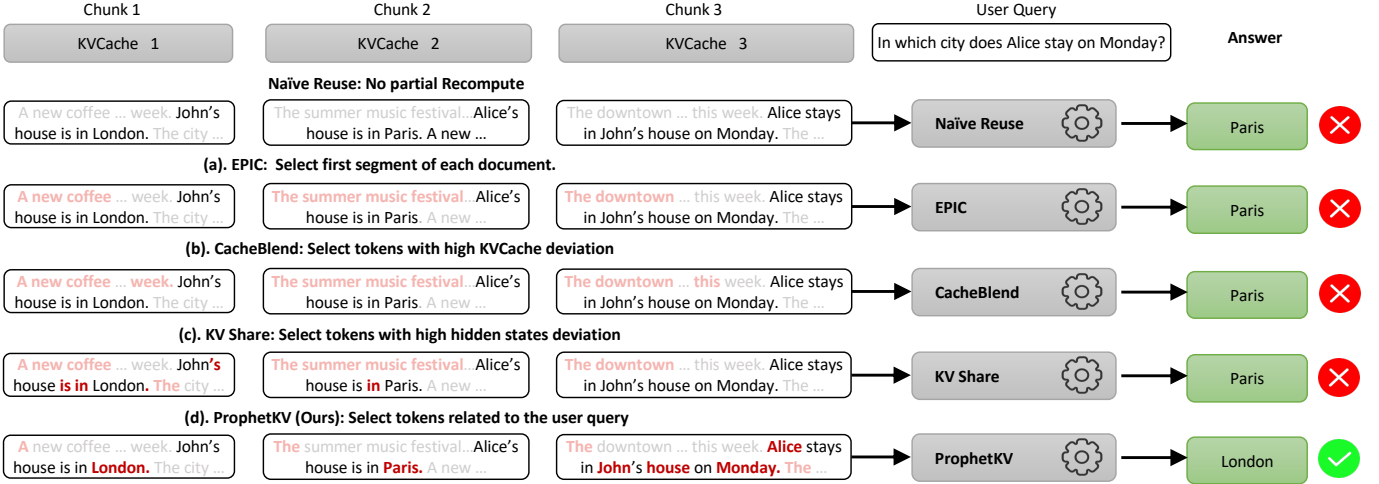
Chunk 1 | Chunk 2 | Chunk 3 | User Query

KVCache 1 | KVCache 2 | KVCache 3 | In which city does Alice stay on Monday? | Answer

Naïve Reuse: No partial Recompute

A new coffee … week. John's house is in London. The city …

The summer music festival…Alice's house is in Paris. A new …

The downtown … this week. Alice stays in John's house on Monday. The …

Naïve Reuse

Paris

(a). EPIC: Select first segment of each document.

A new coffee … week. John's house is in London. The city …

The summer music festival…Alice's house is in Paris. A new …

The downtown … this week. Alice stays in John's house on Monday. The …

EPIC

Paris

(b). CacheBlend: Select tokens with high KVCache deviation

A new coffee … week. John's house is in London. The city …

The summer music festival…Alice's house is in Paris. A new …

The downtown … this week. Alice stays in John's house on Monday. The …

CacheBlend

Paris

(c). KV Share: Select tokens with high hidden states deviation

A new coffee … week. John's house is in London. The city …

The summer music festival…Alice's house is in Paris. A new …

The downtown … this week. Alice stays in John's house on Monday. The …

KV Share

Paris

(d). ProphetKV (Ours): Select tokens related to the user query

A new coffee … week. John's house is in London. The city …

The summer music festival…Alice's house is in Paris. A new …

The downtown … this week. Alice stays in John's house on Monday. The …

ProphetKV

London